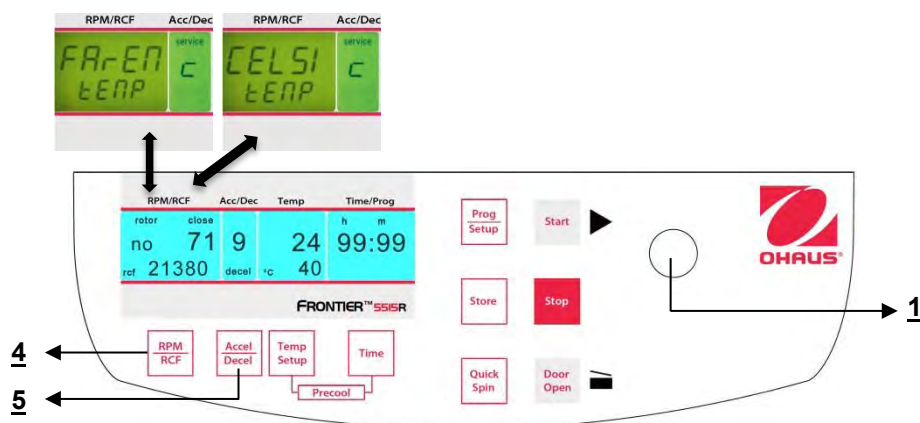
RPM/RCF Acc/Dec
FArEN
tEnP
service
C

RPM/RCF Acc/Dec
CELSI
tEnP
service
C

RPM/RCF Acc/Dec Temp Time/Prog
rotor close h m
no 71 9 24 99:99
rcf 21380 decel °C 40

FRONTIER™ 5515R

Prog Setup
Start
Store
Stop
Quick Spin
Door Open

OHAUS®

1

RPM RCF
Accel Decel
Temp Setup
Time
Precool

4
5